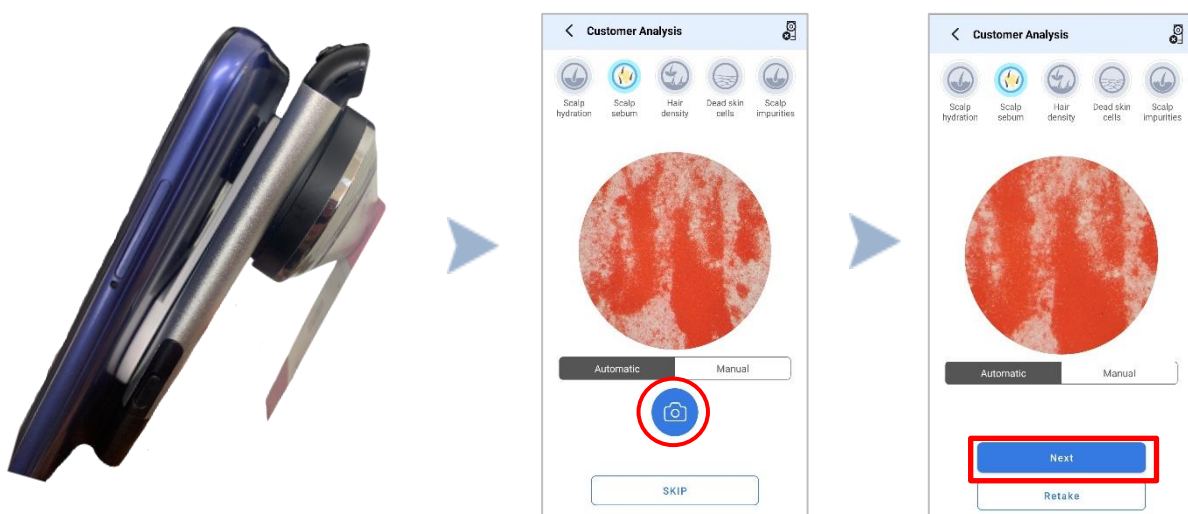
Customer Analysis

Scalp hydration
Scalp sebum
Hair density
Dead skin cells
Scalp impurities

Automatic
Manual

SKIP

Customer Analysis

Scalp hydration
Scalp sebum
Hair density
Dead skin cells
Scalp impurities

Automatic
Manual

Next

Retake